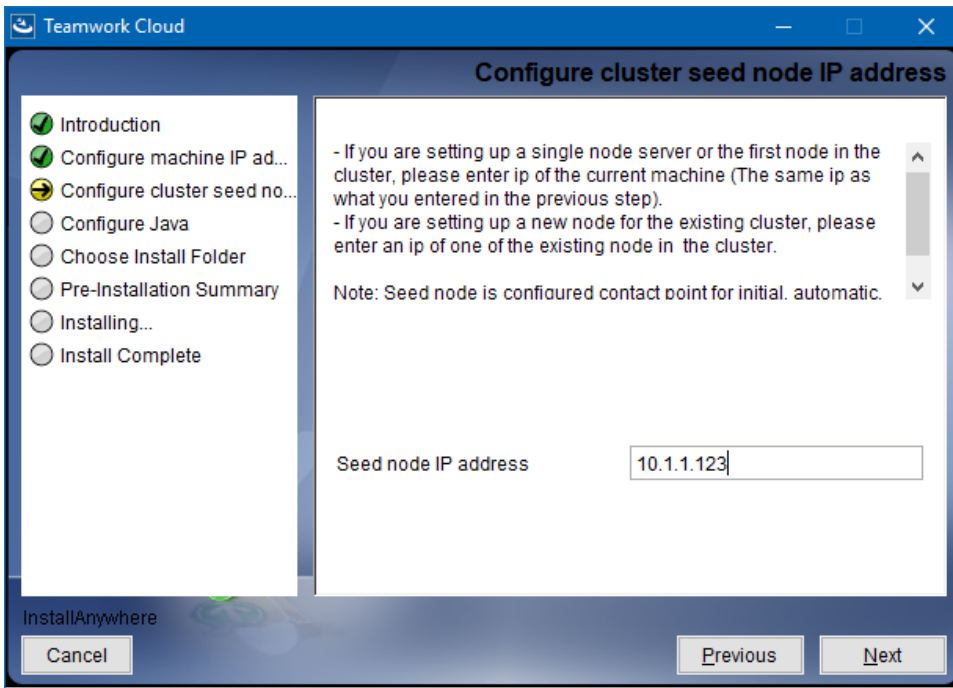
Teamwork Cloud

Configure cluster seed node IP address

Introduction
Configure machine IP ad...
Configure cluster seed no...
Configure Java
Choose Install Folder
Pre-Installation Summary
Installing...
Install Complete

- If you are setting up a single node server or the first node in the cluster, please enter ip of the current machine (The same ip as what you entered in the previous step).
- If you are setting up a new node for the existing cluster, please enter an ip of one of the existing node in the cluster.

Note: Seed node is configured contact point for initial, automatic.

Seed node IP address 10.1.1.123

InstallAnywhere

Cancel

Previous

Next